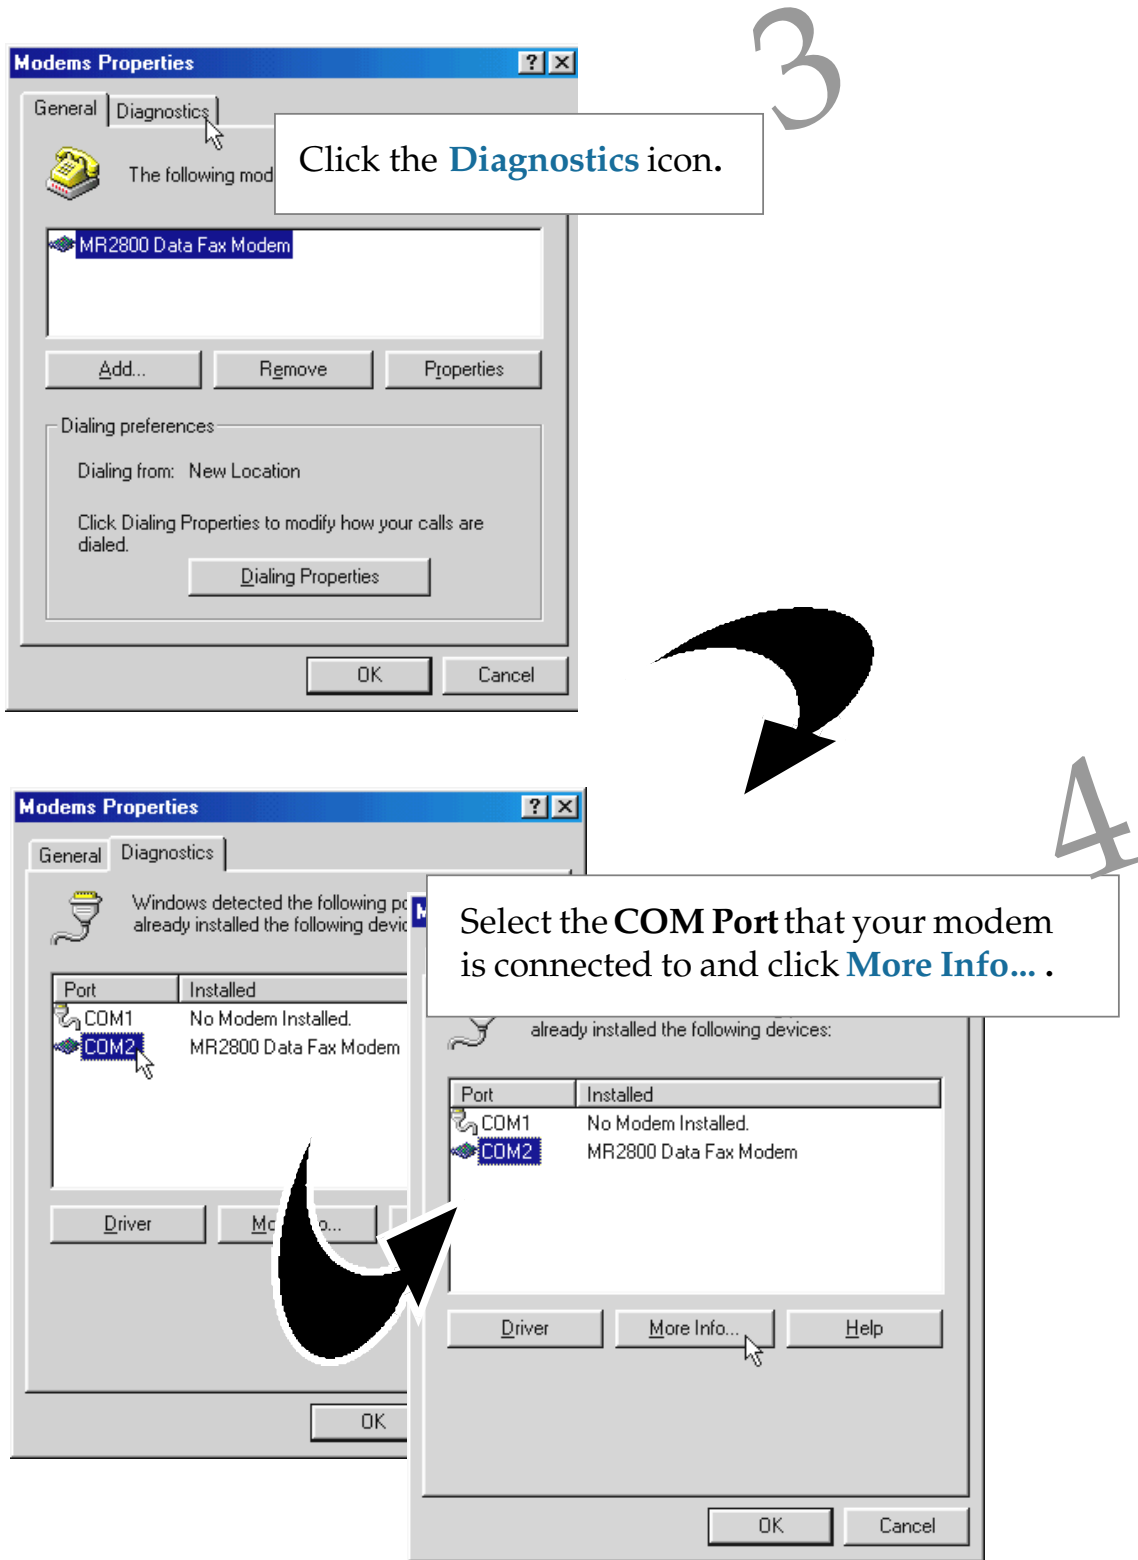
3

Modems Properties

General Diagnostics

The following mod

Click the **Diagnostics** icon.

MR2800 Data Fax Modem

Add... Remove Properties

Dialing preferences

Dialing from: New Location

Click Dialing Properties to modify how your calls are dialed.

Dialing Properties

OK Cancel

4

Modems Properties

General Diagnostics

Windows detected the following p already installed the following devic

| Port | Installed |
|---|---|
| COM1 | No Modem Installed. |
| COM2 | MR2800 Data Fax Modem |

Driver Mo o...

OK

Select the **COM Port** that your modem is connected to and click **More Info...** .

already installed the following devices:

| Port | Installed |
|---|---|
| COM1 | No Modem Installed. |
| COM2 | MR2800 Data Fax Modem |

Driver More Info... Help

OK Cancel